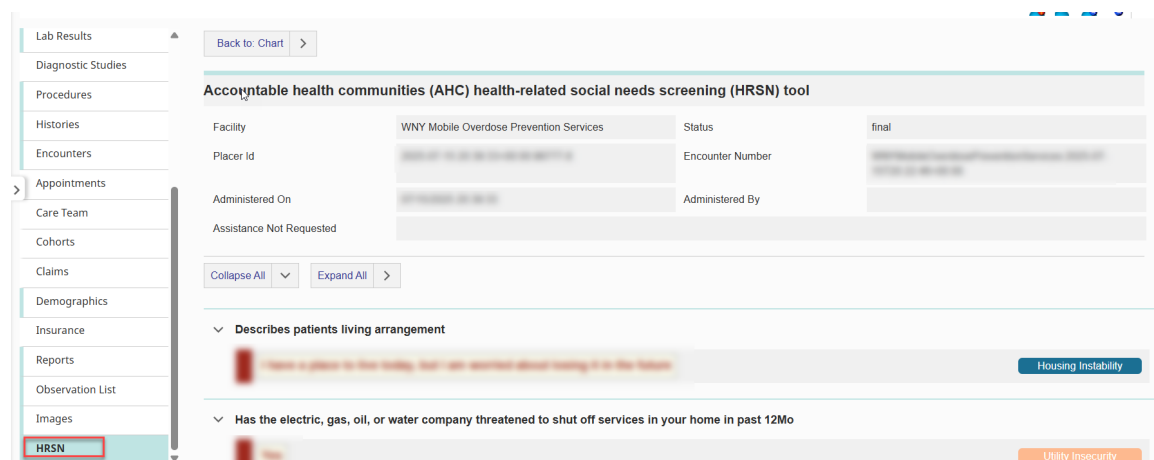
Lab Results
Diagnostic Studies
Procedures
Histories
Encounters
Appointments
Care Team
Cohorts
Claims
Demographics
Insurance
Reports
Observation List
Images
HRSN

Back to: Chart

Accountable health communities (AHC) health-related social needs screening (HRSN) tool

| Facility | WNY Mobile Overdose Prevention Services | Status | final |
|---|---|---|---|
| Placer Id | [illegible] | Encounter Number | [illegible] |
| Administered On | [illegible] | Administered By | |
| Assistance Not Requested | | | |

Collapse All
Expand All

Describes patients living arrangement

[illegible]

Housing Instability

Has the electric, gas, oil, or water company threatened to shut off services in your home in past 12Mo

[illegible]

Utility Insecurity